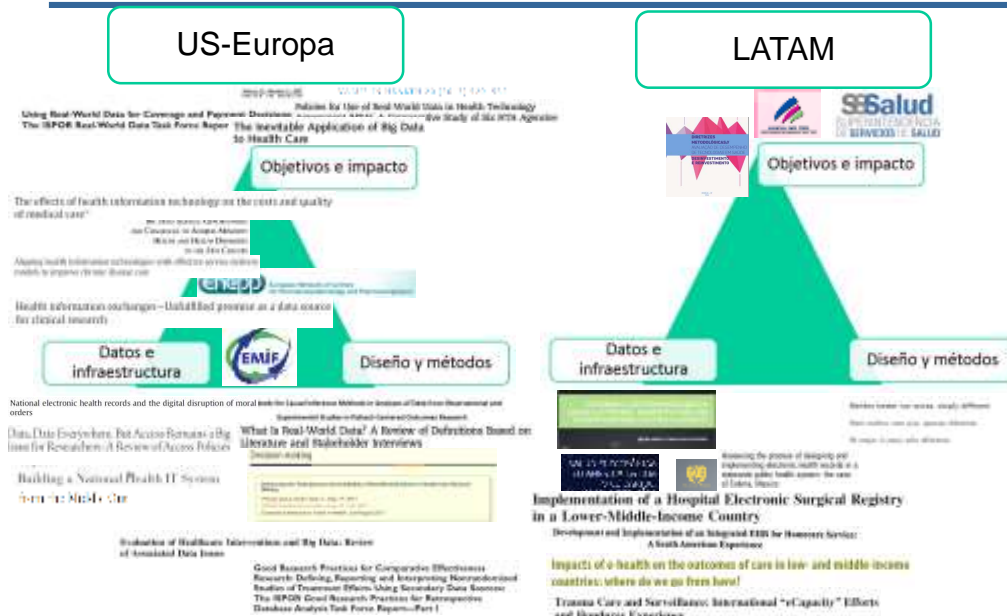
US-Europa

LATAM

Using Real-World Data for Coverage and Payment Decisions: The ISPOR Real-World Data Task Force Report

Policies for Use of Real-World Data in Health Technology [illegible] Study of Six HTA Agencies

The Inevitable Application of Big Data to Health Care

Objetivos e impacto

The effects of health information technology on the costs and quality of medical care

Health information exchanges—Unfulfilled promise as a data source for clinical research

ENCePP

EMIF

Datos e infraestructura

Diseño y métodos

National electronic health records and the digital disruption of moral orders

Data, Data Everywhere, But Access Remains a Big Issue for Researchers: A Review of Access Policies

What Is Real-World Data? A Review of Definitions Based on Literature and Stakeholder Interviews

Building a National Health IT System

Decision-making

Evaluation of Healthcare Intervention and Big Data: Review of Associated Data Issues

Good Research Practices for Comparative Effectiveness Research: Defining, Reporting and Interpreting Nonrandomized Studies of Treatment Effects Using Secondary Data Sources: The ISPOR Good Research Practices for Retrospective Database Analysis Task Force Report—Part I

SSSalud SUPERINTENDENCIA DE SERVICIOS DE SALUD

Objetivos e impacto

Datos e infraestructura

Diseño y métodos

Implementation of a Hospital Electronic Surgical Registry in a Lower-Middle-Income Country

Development and Implementation of an Integrated EHR for Homeless Service: A South American Experience

Impacts of e-health on the outcomes of care in low- and middle-income countries: where do we go from here?

Trauma Care and Surveillance: International "eCapacity" Efforts